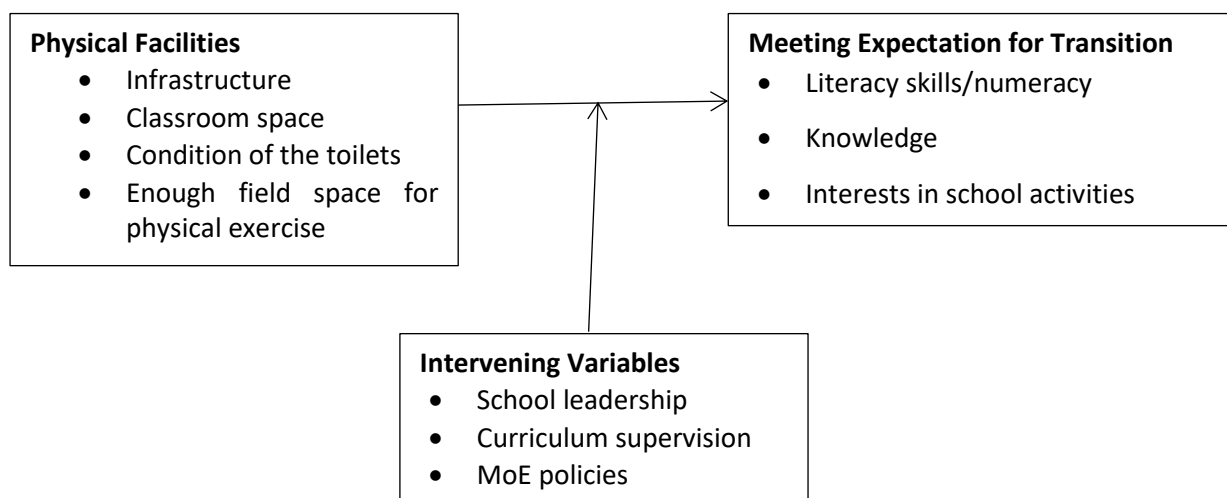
Physical Facilities
- Infrastructure
- Classroom space
- Condition of the toilets
- Enough field space for physical exercise

Meeting Expectation for Transition
- Literacy skills/numeracy
- Knowledge
- Interests in school activities

Intervening Variables
- School leadership
- Curriculum supervision
- MoE policies